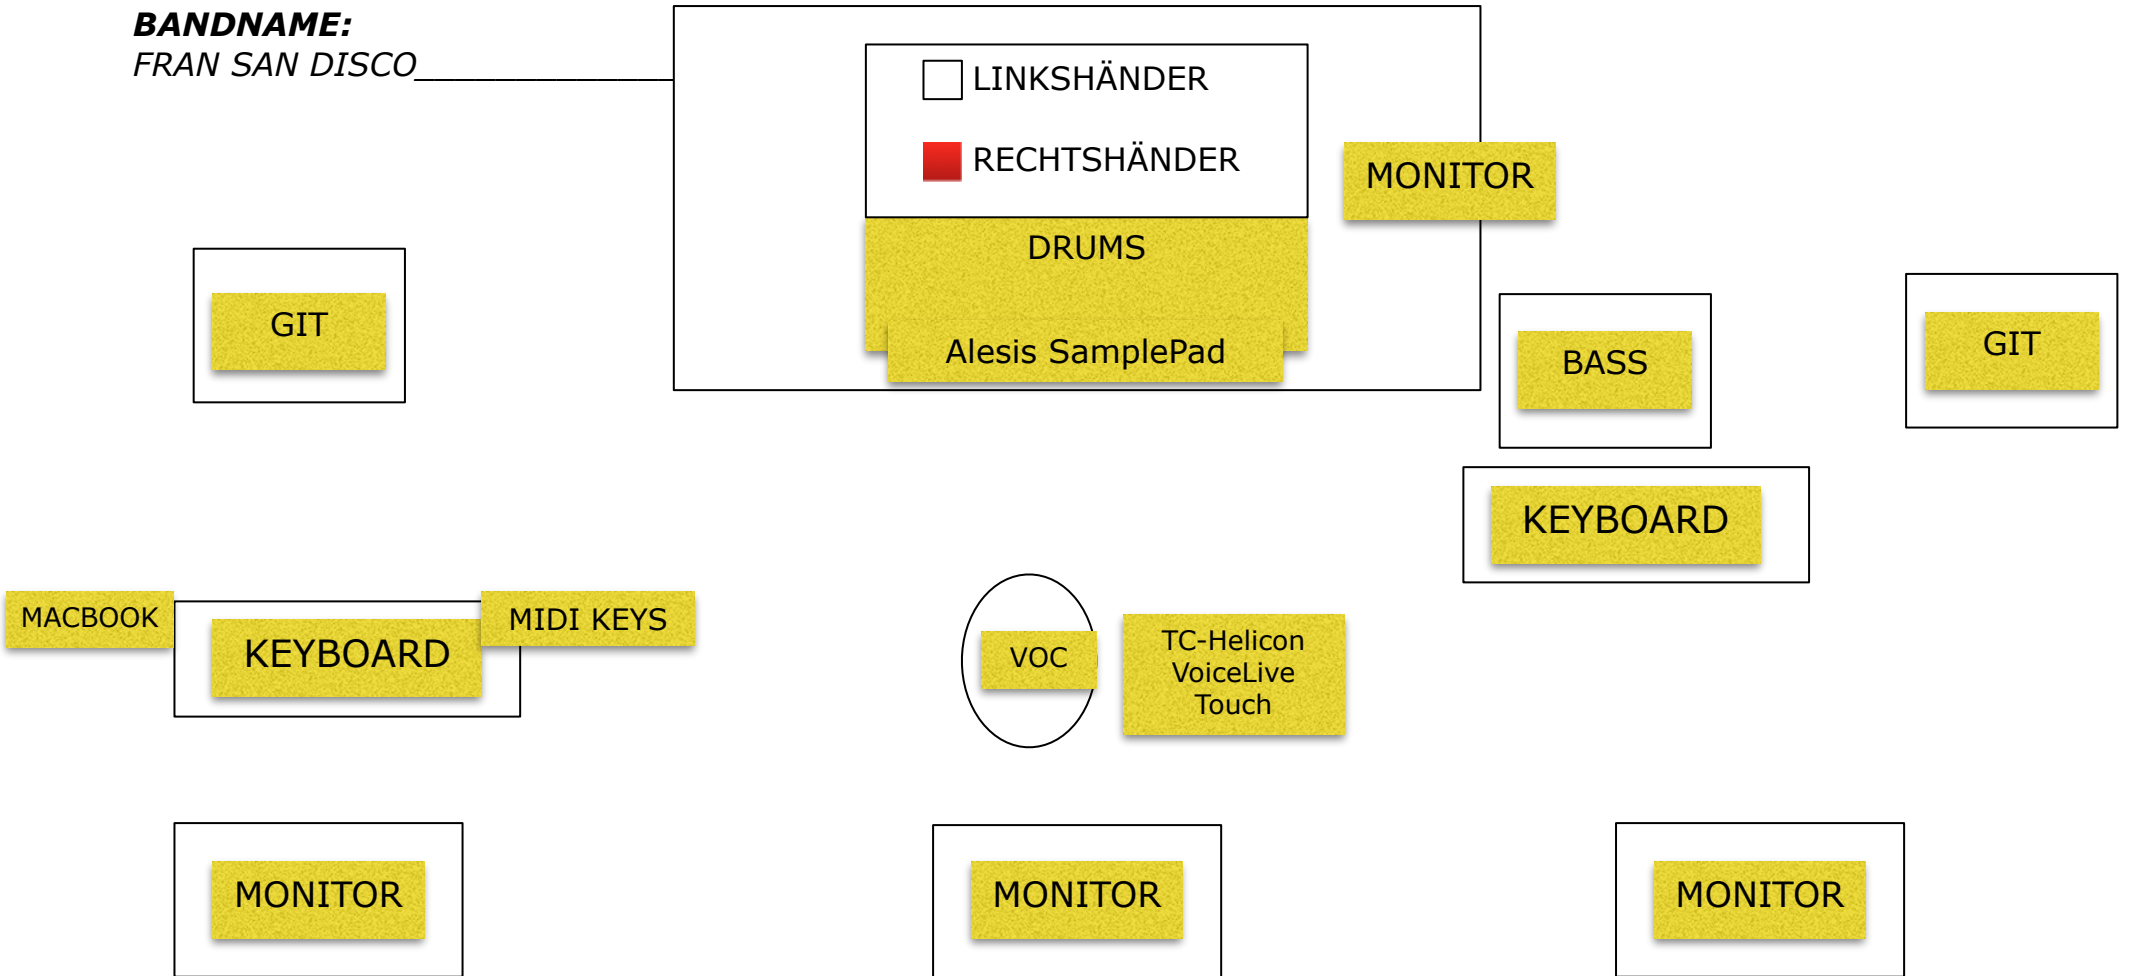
BANDNAME:
FRAN SAN DISCO

LINKSHÄNDER

RECHTSHÄNDER

MONITOR

DRUMS

Alesis SamplePad

GIT

BASS

GIT

KEYBOARD

MACBOOK

KEYBOARD

MIDI KEYS

VOC

TC-Helicon VoiceLive Touch

MONITOR

MONITOR

MONITOR